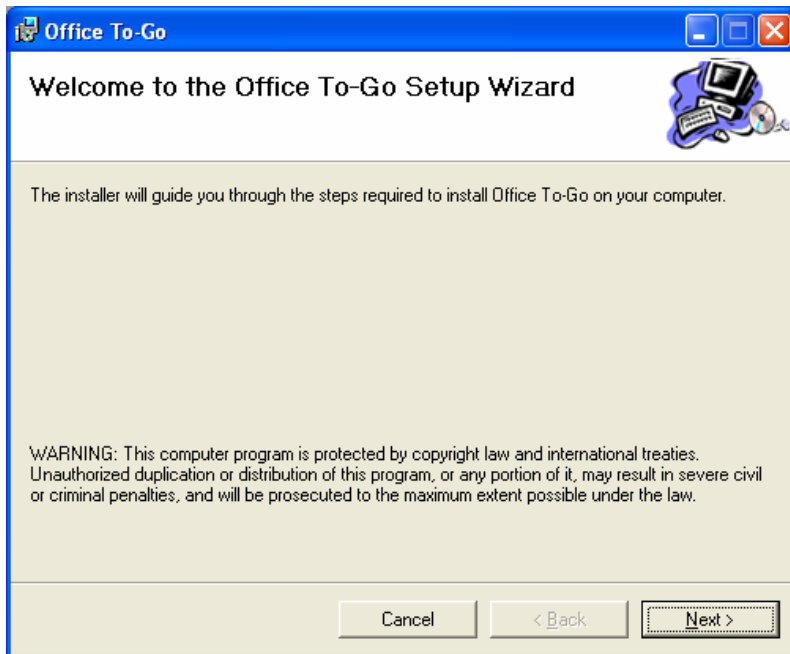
Office To-Go

Welcome to the Office To-Go Setup Wizard

The installer will guide you through the steps required to install Office To-Go on your computer.

WARNING: This computer program is protected by copyright law and international treaties. Unauthorized duplication or distribution of this program, or any portion of it, may result in severe civil or criminal penalties, and will be prosecuted to the maximum extent possible under the law.

Cancel

< Back

Next >